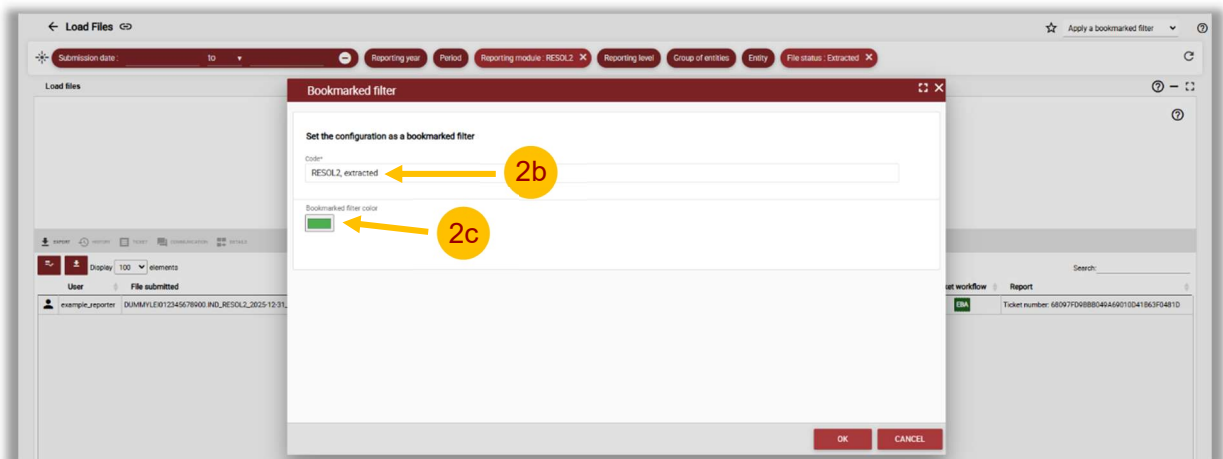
← Load Files

Apply a bookmarked filter

Submission date : to

Reporting year Period Reporting module : RESOL2 ✕ Reporting level Group of entities Entity File status : Extracted ✕

Load files

Bookmarked filter

Set the configuration as a bookmarked filter

Code*

RESOL2, extracted

2b

Bookmarked filter color

2c

EXPORT HISTORY TICKET COMMUNICATION DETAILS

Display 100 elements

Search:

User File submitted

example_reporter DUMMYLEI012345678900.IND_RESOL2_2025-12-31_

...st workflow Report

EBA Ticket number: 68097FD98BB049A69010D41863F0481D

OK CANCEL